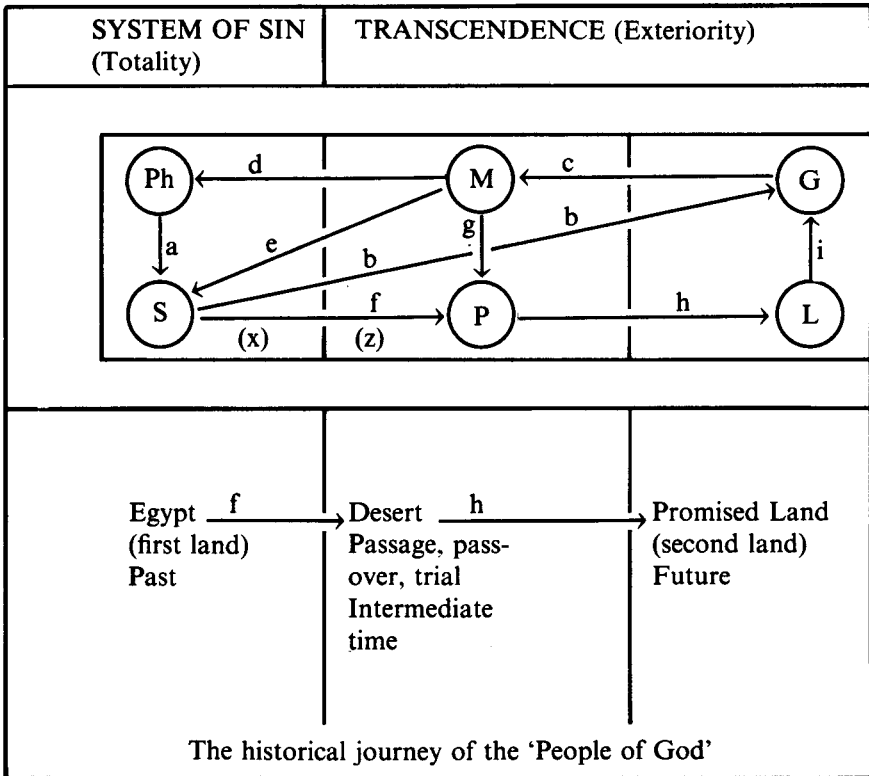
SYSTEM OF SIN (Totality)

TRANSCENDENCE (Exteriority)

Ph

d

M

c

G

a

e

g

b

b

i

S

f

P

h

L

(x)

(z)

Egypt (first land) Past

f

Desert Passage, passover, trial Intermediate time

h

Promised Land (second land) Future

The historical journey of the 'People of God'